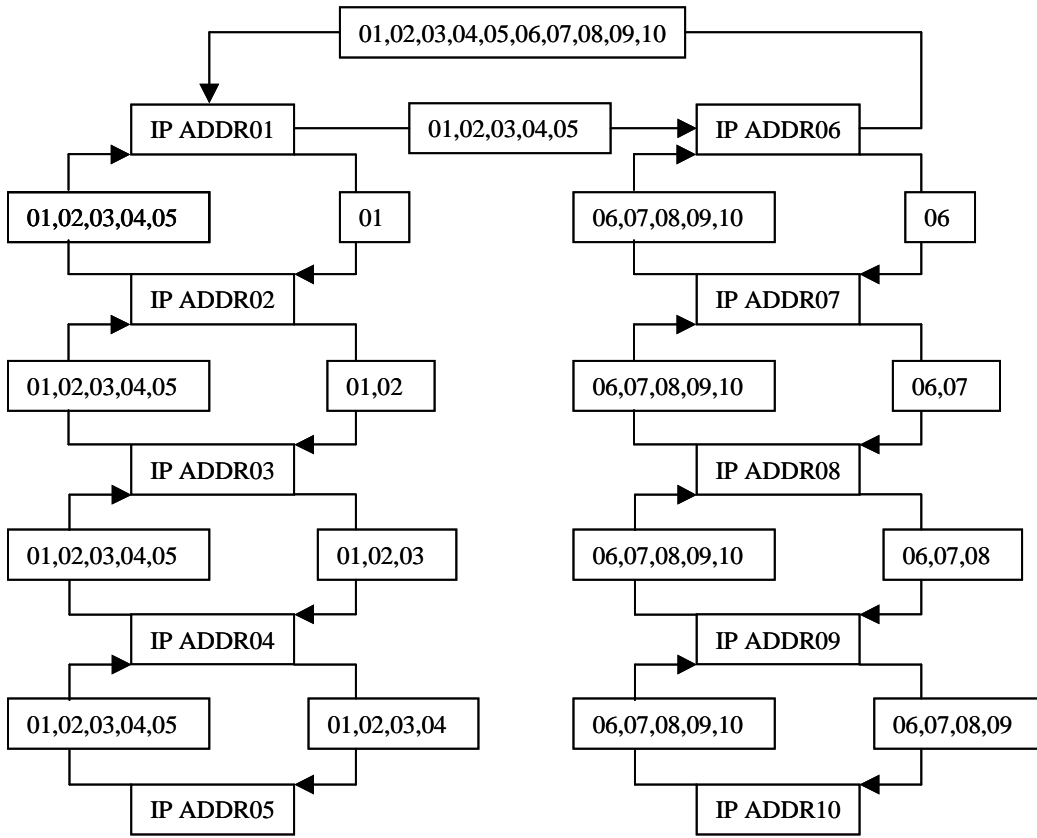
01,02,03,04,05,06,07,08,09,10

IP ADDR01

01,02,03,04,05

IP ADDR06

01,02,03,04,05

01

06,07,08,09,10

06

IP ADDR02

IP ADDR07

01,02,03,04,05

01,02

06,07,08,09,10

06,07

IP ADDR03

IP ADDR08

01,02,03,04,05

01,02,03

06,07,08,09,10

06,07,08

IP ADDR04

IP ADDR09

01,02,03,04,05

01,02,03,04

06,07,08,09,10

06,07,08,09

IP ADDR05

IP ADDR10